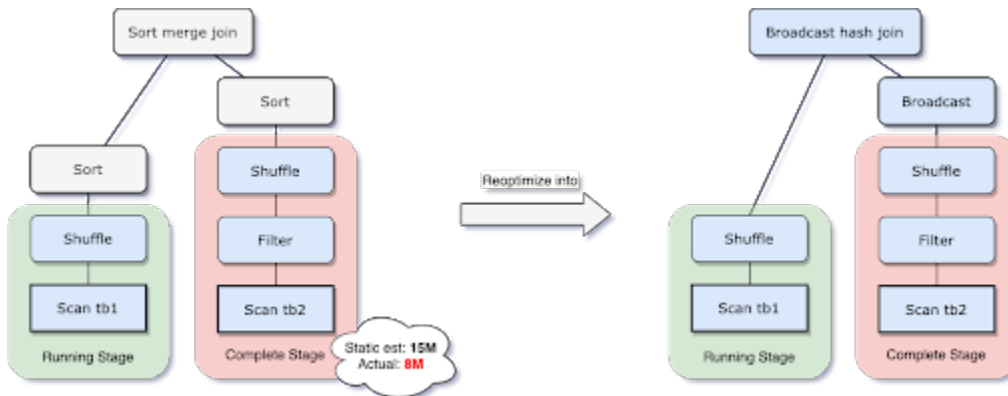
Sort merge join

Sort

Sort

Shuffle

Shuffle

Filter

Scan tb1

Scan tb2

Running Stage

Complete Stage

Static est: 15M
Actual: 8M

Reoptimize into

Broadcast hash join

Broadcast

Shuffle

Shuffle

Filter

Scan tb1

Scan tb2

Running Stage

Complete Stage